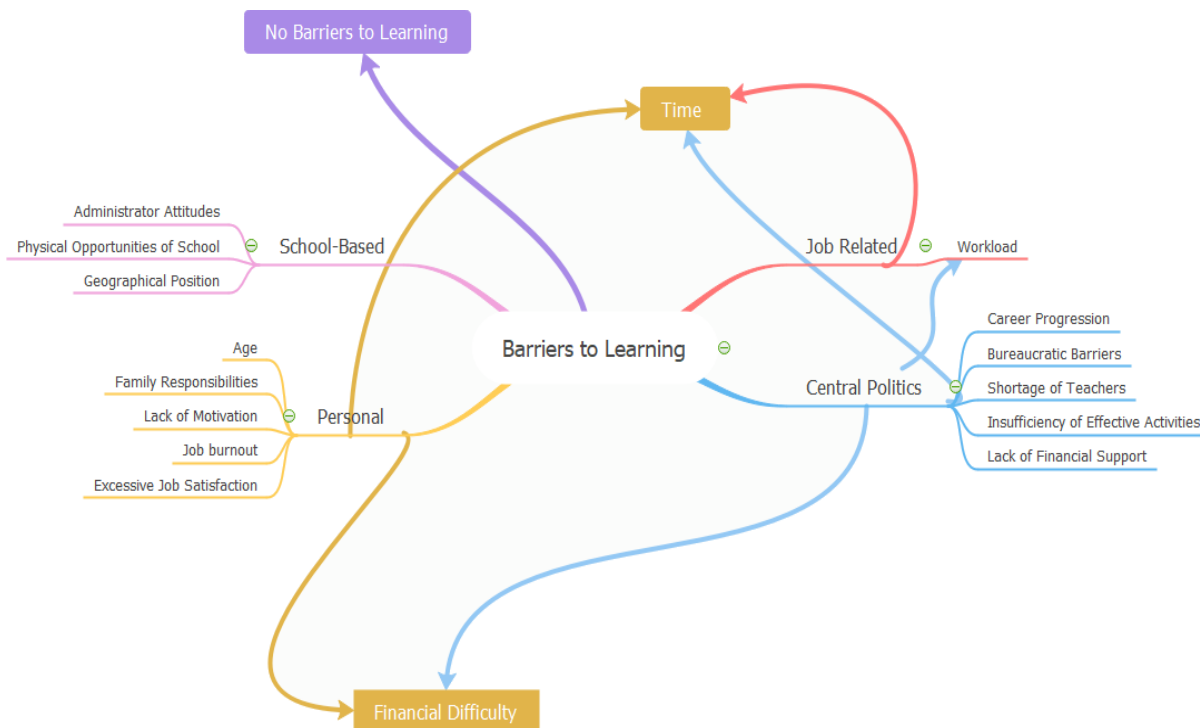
No Barriers to Learning

Time

Administrator Attitudes
Physical Opportunities of School
Geographical Position

School-Based

Job Related

Workload

Barriers to Learning

Age
Family Responsibilities
Lack of Motivation
Job burnout
Excessive Job Satisfaction

Personal

Central Politics

Career Progression
Bureaucratic Barriers
Shortage of Teachers
Insufficiency of Effective Activities
Lack of Financial Support

Financial Difficulty